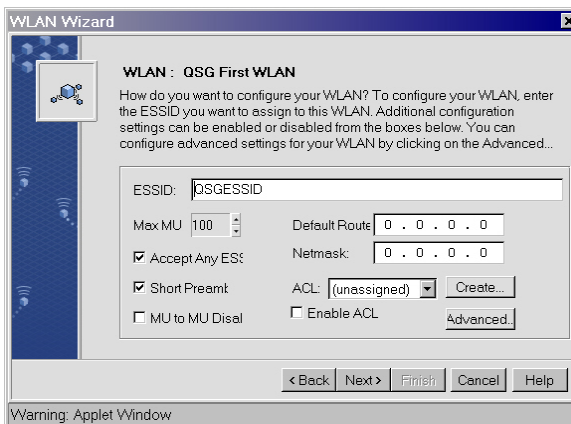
WLAN Wizard

WLAN : QSG First WLAN

How do you want to configure your WLAN? To configure your WLAN, enter the ESSID you want to assign to this WLAN. Additional configuration settings can be enabled or disabled from the boxes below. You can configure advanced settings for your WLAN by clicking on the Advanced...

ESSID: QSGESSID

Max MU 100

Default Route 0 . 0 . 0 . 0

Accept Any ESS

Netmask: 0 . 0 . 0 . 0

Short Preamk

ACL: (unassigned)

Create...

MU to MU Disal

Enable ACL

Advanced.

<Back Next> Finish Cancel Help

Warning: Applet Window